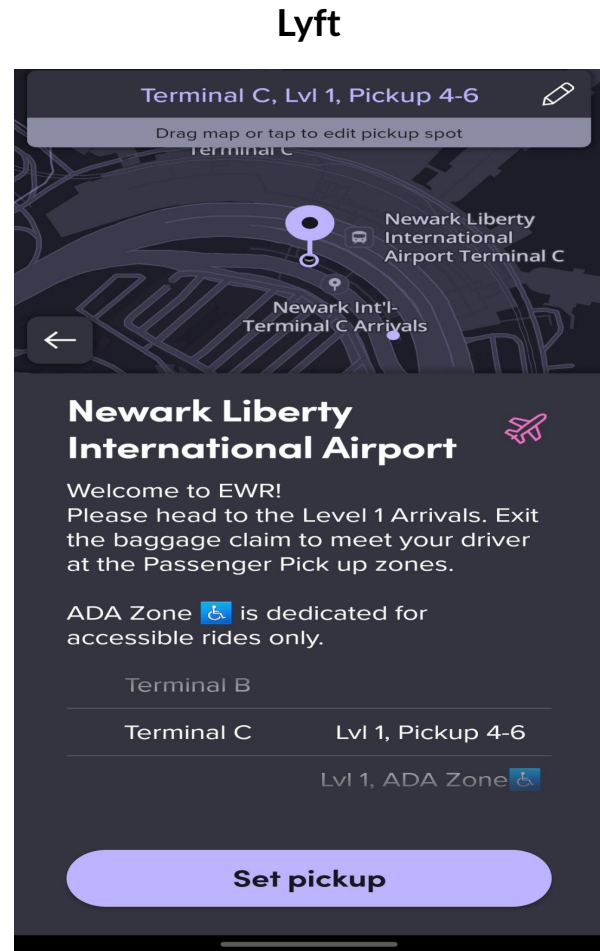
Lyft

Terminal C, Lvl 1, Pickup 4-6

Drag map or tap to edit pickup spot

Terminal C

Newark Liberty International Airport Terminal C

Newark Int'l-Terminal C Arrivals

Newark Liberty International Airport

Welcome to EWR!
Please head to the Level 1 Arrivals. Exit the baggage claim to meet your driver at the Passenger Pick up zones.

ADA Zone ♿ is dedicated for accessible rides only.

Terminal B

Terminal C Lvl 1, Pickup 4-6

Lvl 1, ADA Zone ♿

Set pickup